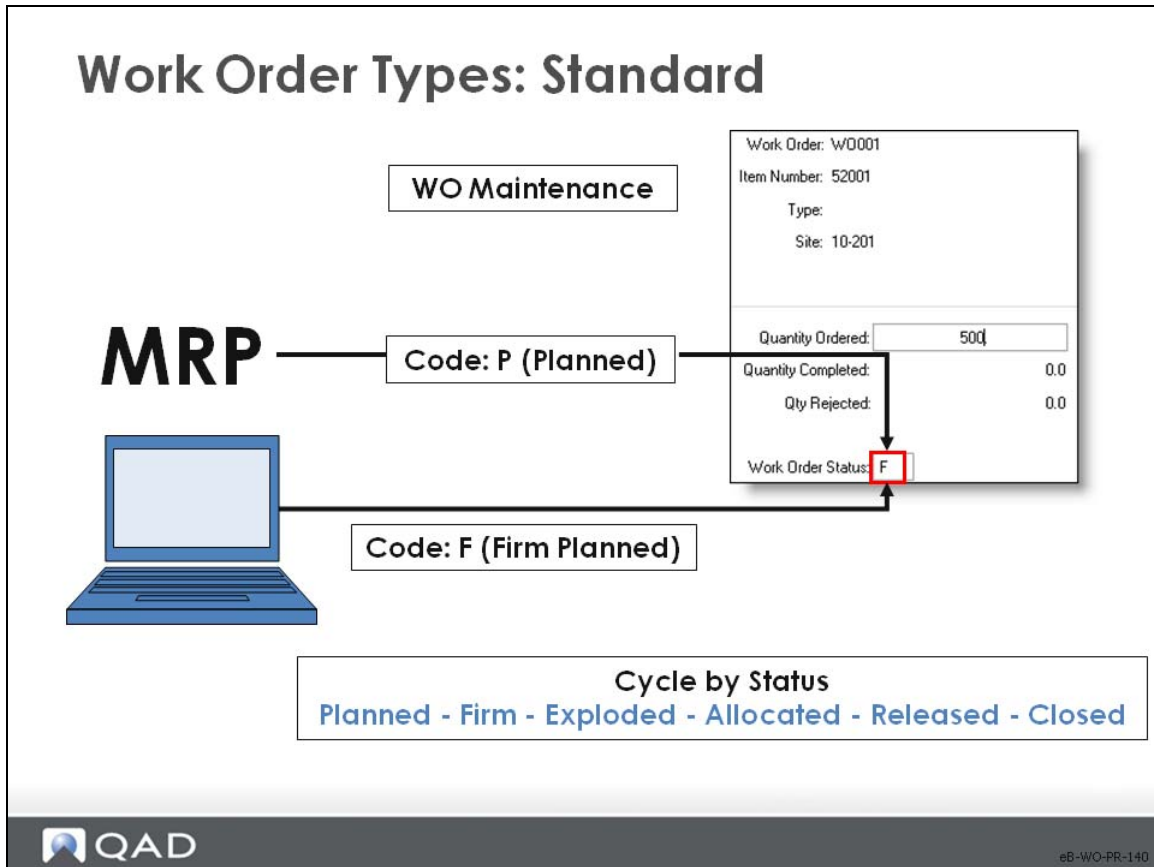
Work Order Types: Standard

WO Maintenance

Work Order: WO001
Item Number: 52001
Type:
Site: 10-201

Quantity Ordered: 500
Quantity Completed: 0.0
Qty Rejected: 0.0
Work Order Status: F

MRP

Code: P (Planned)

Code: F (Firm Planned)

Cycle by Status
Planned - Firm - Exploded - Allocated - Released - Closed

QAD

eB-WO-PR-140